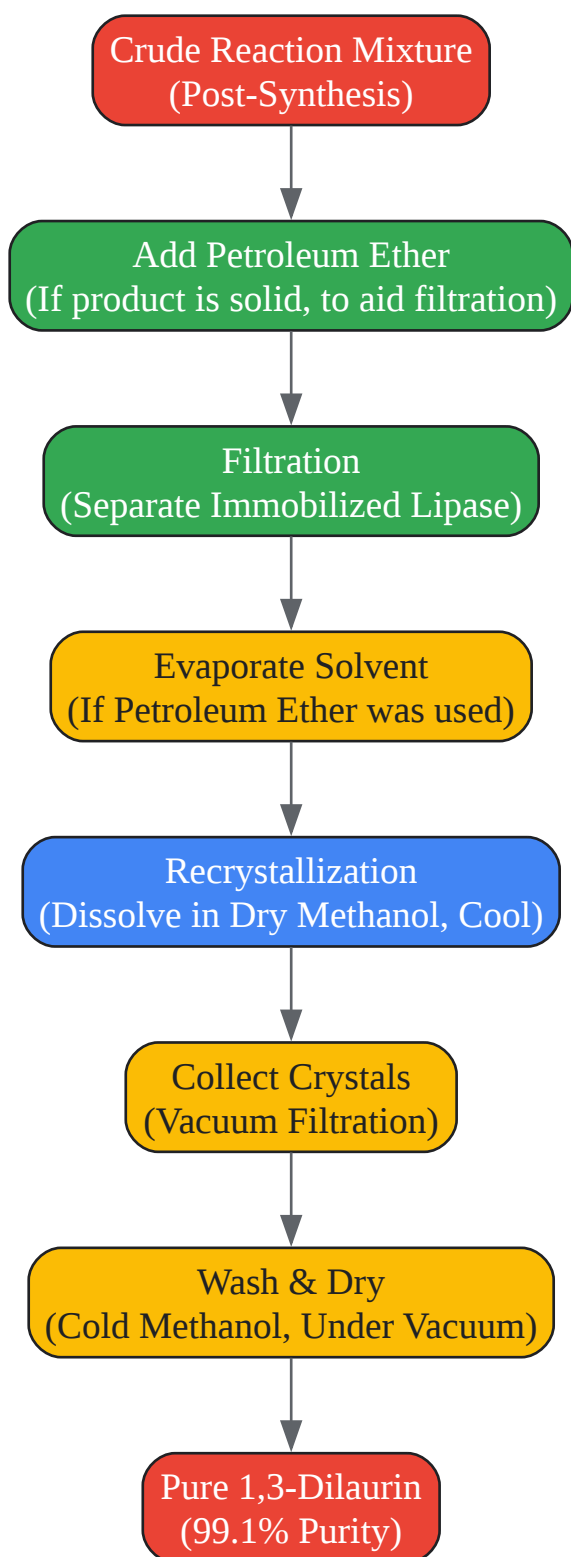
Crude Reaction Mixture
(Post-Synthesis)

Add Petroleum Ether
(If product is solid, to aid filtration)

Filtration
(Separate Immobilized Lipase)

Evaporate Solvent
(If Petroleum Ether was used)

Recrystallization
(Dissolve in Dry Methanol, Cool)

Collect Crystals
(Vacuum Filtration)

Wash & Dry
(Cold Methanol, Under Vacuum)

Pure 1,3-Dilaurin
(99.1% Purity)